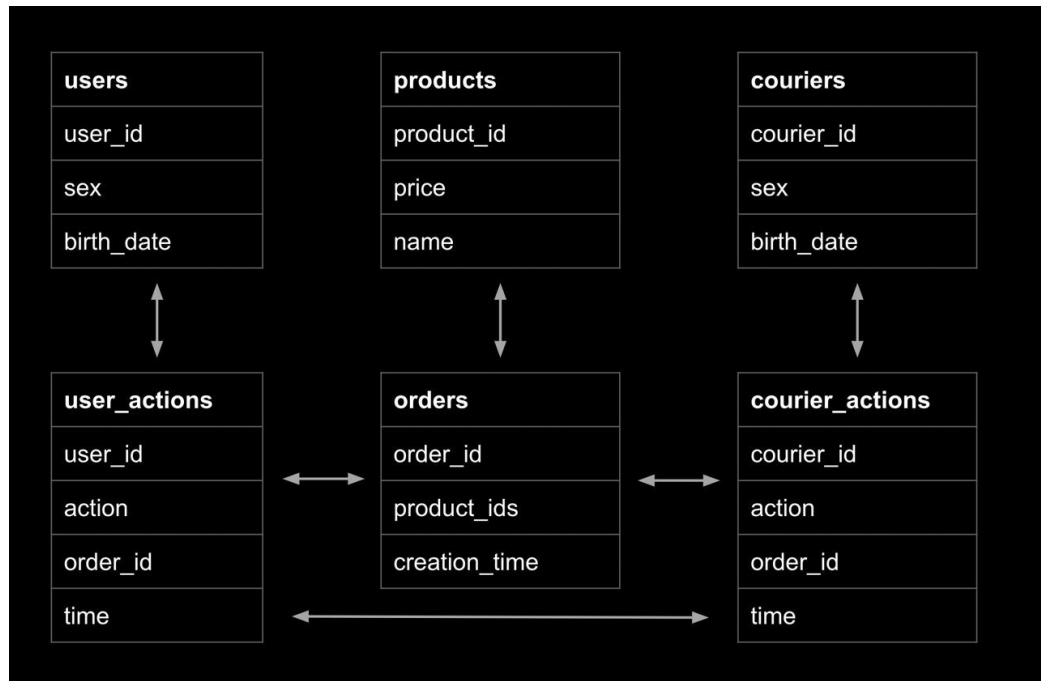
| users |
|---|
| user_id |
| sex |
| birth_date |

| products |
|---|
| product_id |
| price |
| name |

| couriers |
|---|
| courier_id |
| sex |
| birth_date |

| user_actions |
|---|
| user_id |
| action |
| order_id |
| time |

| orders |
|---|
| order_id |
| product_ids |
| creation_time |

| courier_actions |
|---|
| courier_id |
| action |
| order_id |
| time |